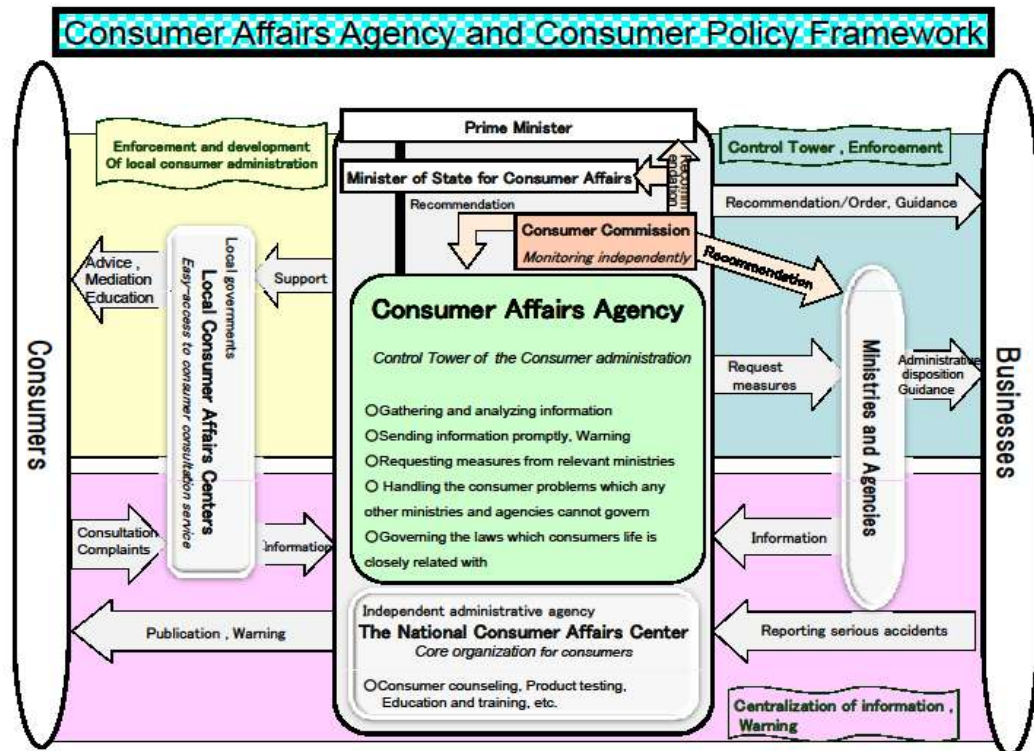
Consumer Affairs Agency and Consumer Policy Framework

Consumers

Enforcement and development Of local consumer administration

Prime Minister

Minister of State for Consumer Affairs

Recommendation

Recommendation

Consumer Commission

Monitoring independently

Recommendation

Control Tower , Enforcement

Recommendation/Order, Guidance

Advice , Mediation Education

Support

Local governments
Local Consumer Affairs Centers
Easy-access to consumer consultation service

Consumer Affairs Agency

Control Tower of the Consumer administration

○Gathering and analyzing information
○Sending information promptly, Warning
○Requesting measures from relevant ministries
○ Handling the consumer problems which any other ministries and agencies cannot govern
○Governing the laws which consumers life is closely related with

Request measures

Ministries and Agencies

Administrative disposition Guidance

Businesses

Consultation Complaints

Information

Information

Independent administrative agency
The National Consumer Affairs Center
Core organization for consumers

○Consumer counseling, Product testing, Education and training, etc.

Publication , Warning

Reporting serious accidents

Centralization of information , Warning